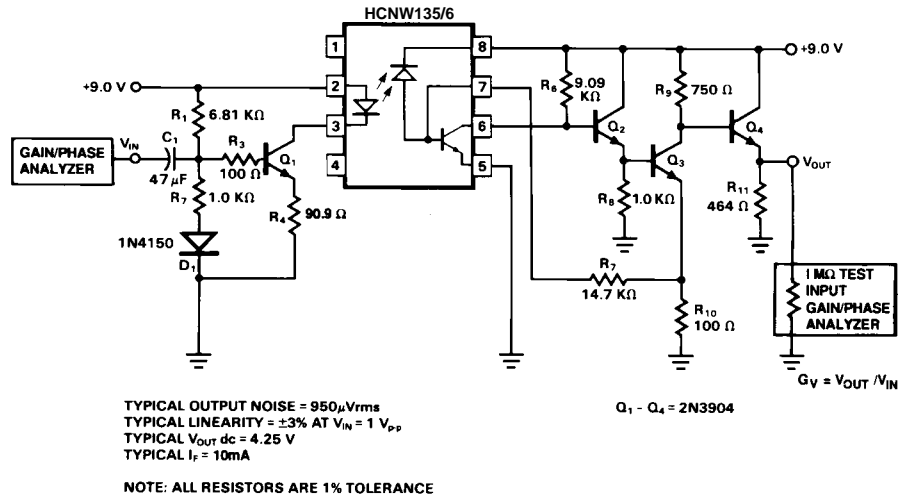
HCNW135/6

1 2 3 4 8 7 6 5

+9.0 V

+9.0 V

$R_1$ 6.81 KΩ

GAIN/PHASE ANALYZER

$V_{IN}$

$C_1$

47 μF

$R_3$ 100 Ω

$Q_1$

$R_7$ 1.0 KΩ

$R_4$ 90.9 Ω

1N4150

$D_1$

$R_6$ 9.09 KΩ

$Q_2$

$R_9$ 750 Ω

$Q_3$

$Q_4$

$V_{OUT}$

$R_8$ 1.0 KΩ

$R_{11}$ 464 Ω

$R_7$ 14.7 KΩ

$R_{10}$ 100 Ω

1 MΩ TEST INPUT GAIN/PHASE ANALYZER

$G_V = V_{OUT} / V_{IN}$

TYPICAL OUTPUT NOISE = 950μVrms
TYPICAL LINEARITY = ±3% AT $V_{IN}$ = 1 $V_{p-p}$
TYPICAL $V_{OUT}$ dc = 4.25 V
TYPICAL $I_F$ = 10mA

$Q_1$ - $Q_4$ = 2N3904

NOTE: ALL RESISTORS ARE 1% TOLERANCE